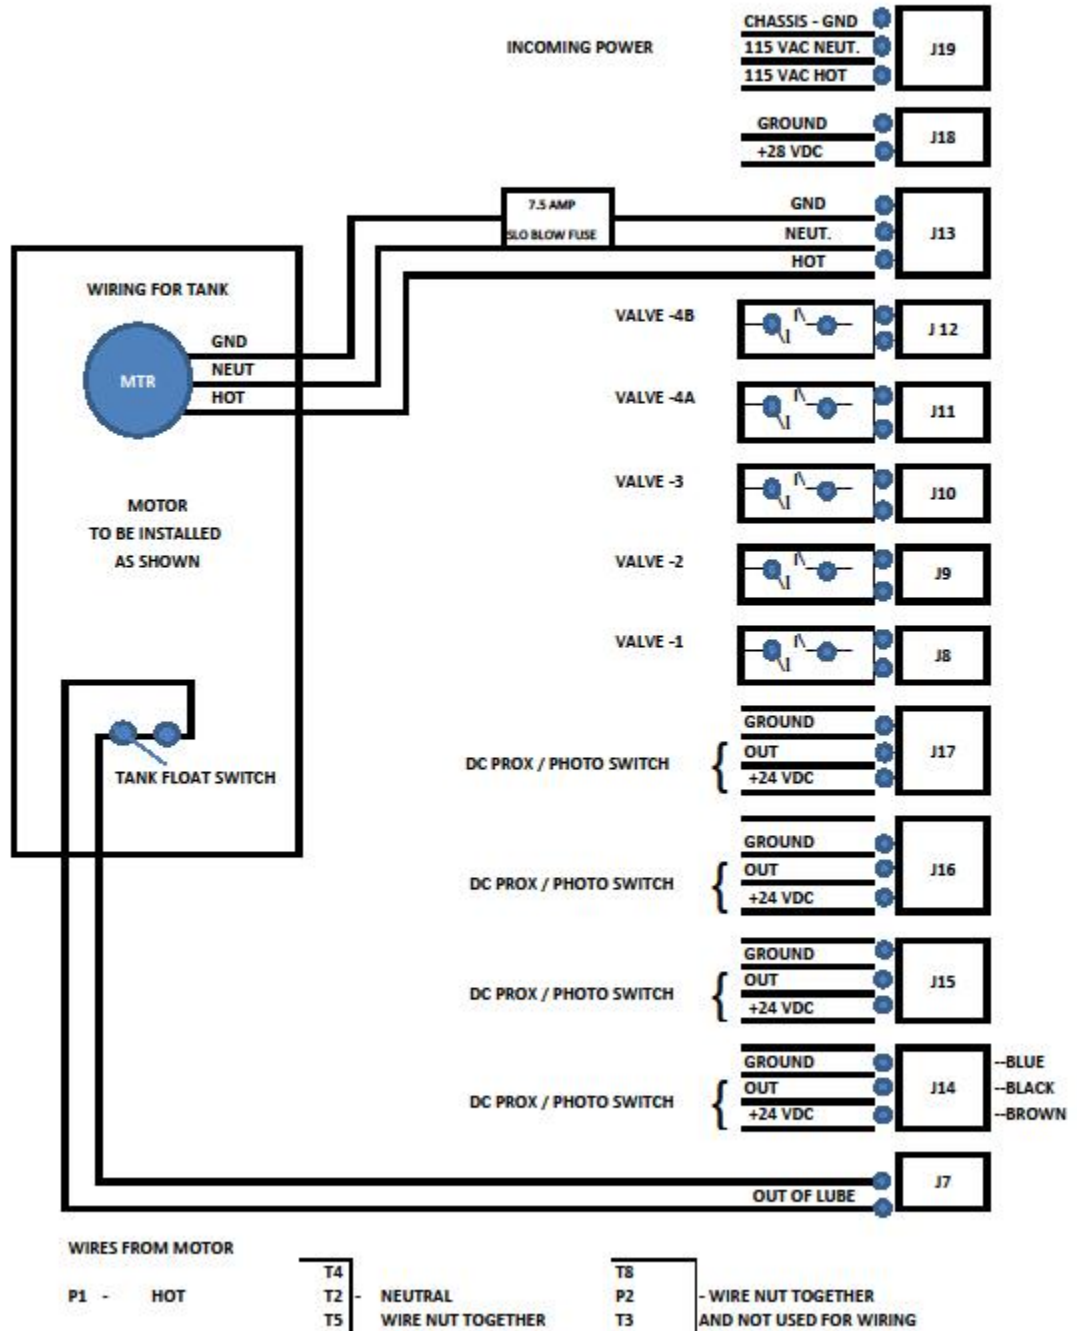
INCOMING POWER

CHASSIS - GND
115 VAC NEUT.
115 VAC HOT
J19

GROUND
+28 VDC
J18

7.5 AMP
SLO BLOW FUSE

GND
NEUT.
HOT
J13

WIRING FOR TANK

MTR
GND
NEUT
HOT

VALVE -4B
J 12

VALVE -4A
J11

VALVE -3
J10

VALVE -2
J9

VALVE -1
J8

MOTOR
TO BE INSTALLED
AS SHOWN

TANK FLOAT SWITCH

DC PROX / PHOTO SWITCH
GROUND
OUT
+24 VDC
J17

DC PROX / PHOTO SWITCH
GROUND
OUT
+24 VDC
J16

DC PROX / PHOTO SWITCH
GROUND
OUT
+24 VDC
J15

DC PROX / PHOTO SWITCH
GROUND
OUT
+24 VDC
J14
--BLUE
--BLACK
--BROWN

OUT OF LUBE
J7

WIRES FROM MOTOR

P1 - HOT

T4
T2 - NEUTRAL
T5 WIRE NUT TOGETHER

T8
P2 - WIRE NUT TOGETHER
T3 AND NOT USED FOR WIRING